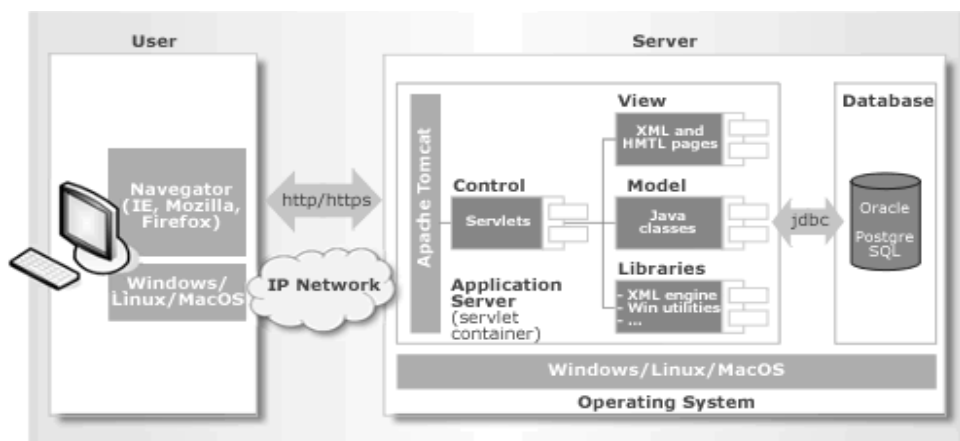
User

Navegator (IE, Mozilla, Firefox)

Windows/ Linux/MacOS

http/https

IP Network

Server

Apache Tomcat

Control

Servlets

Application Server (servlet container)

View

XML and HMTL pages

Model

Java classes

Libraries

- XML engine
- Win utilities
- ...

jdbc

Database

Oracle

Postgre SQL

Windows/Linux/MacOS

Operating System